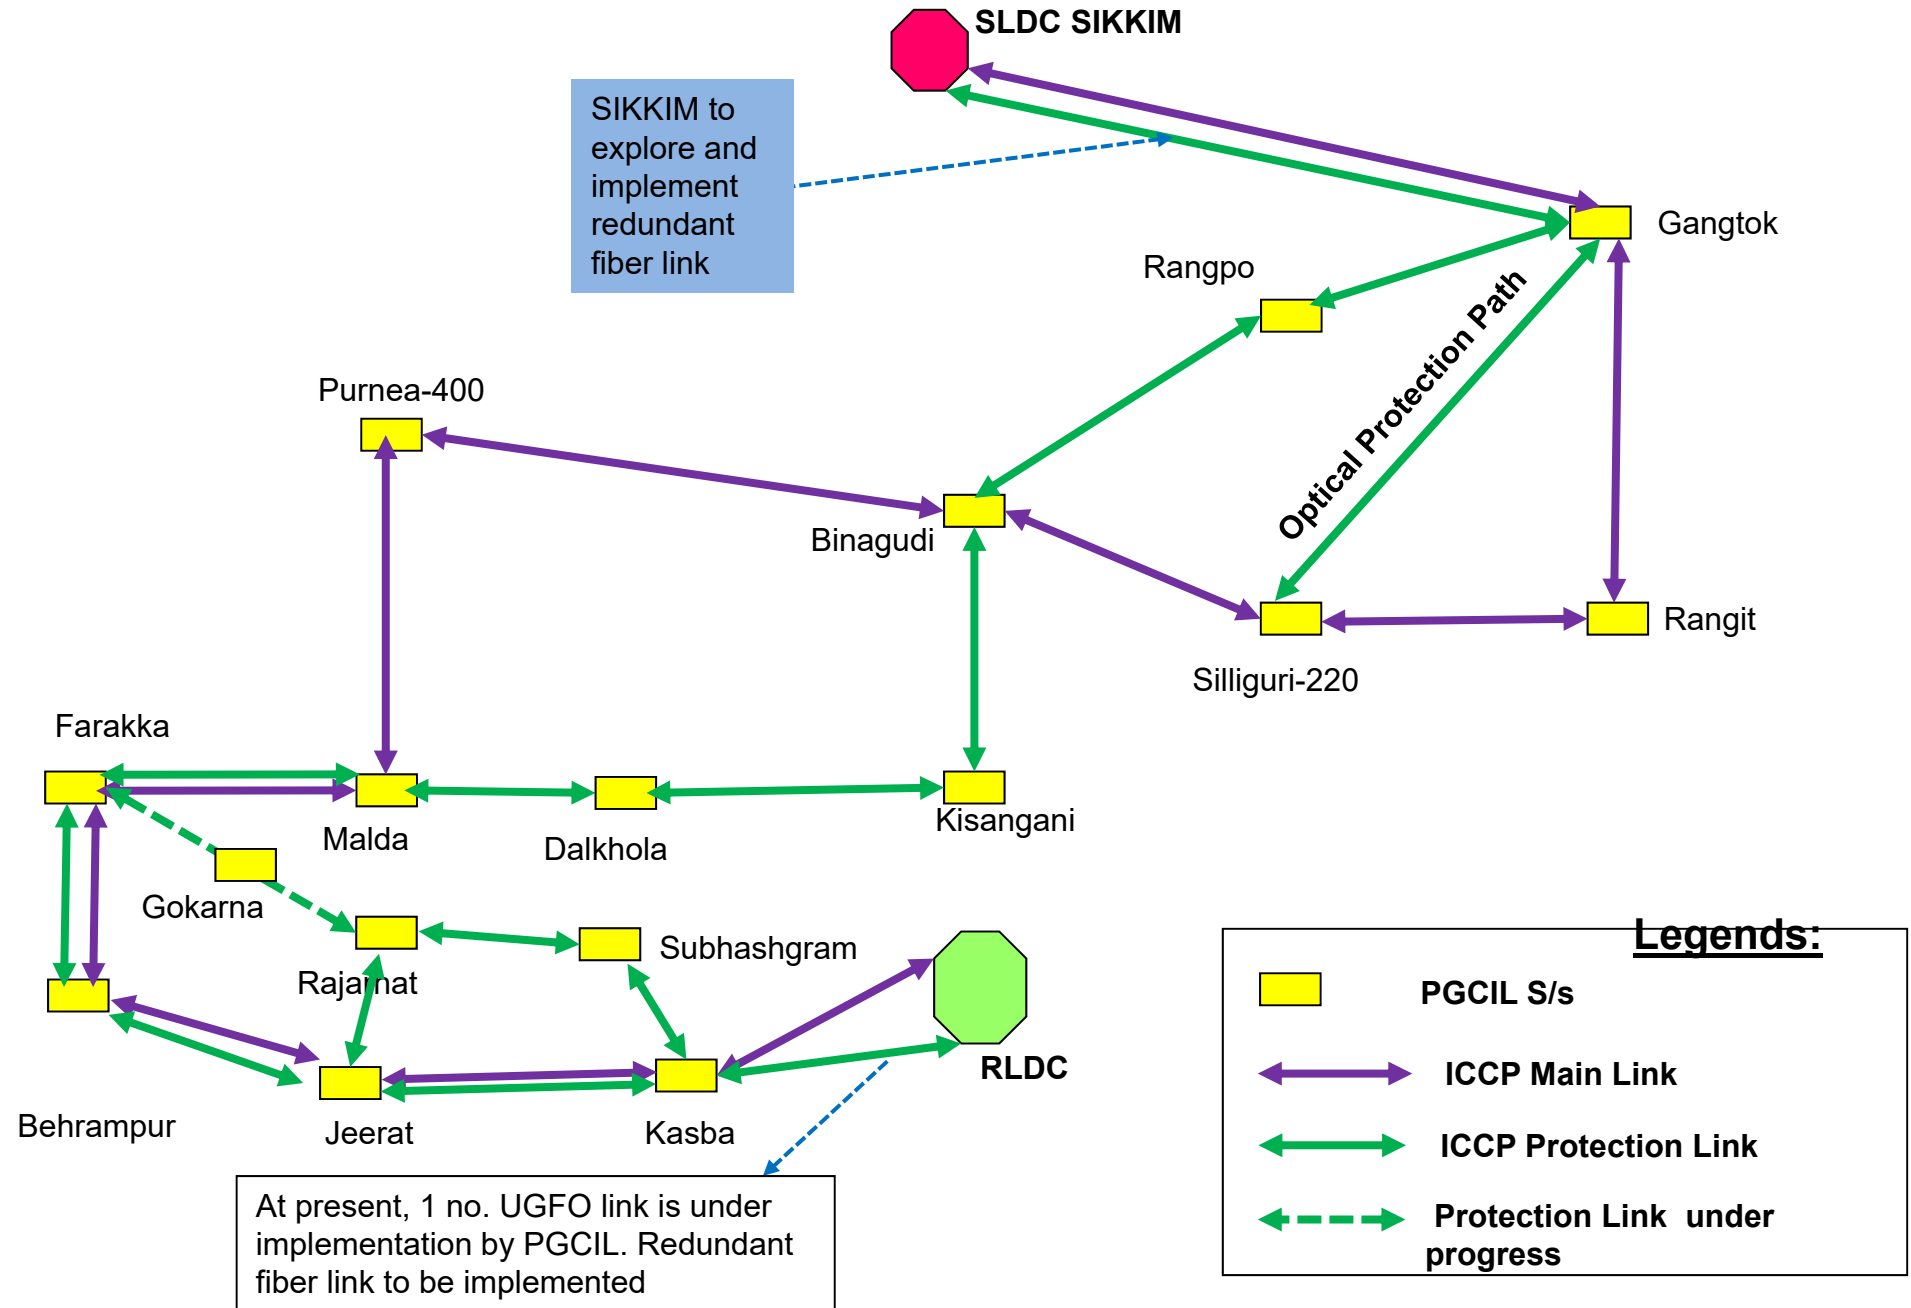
SLDC SIKKIM

SIKKIM to explore and implement redundant fiber link

Gangtok

Rangpo

Optical Protection Path

Purnea-400

Binagudi

Silliguri-220

Rangit

Farakka

Malda

Dalkhola

Kisangani

Gokarna

Rajarhat

Subhashgram

Behrampur

Jeerat

Kasba

RLDC

At present, 1 no. UGFO link is under implementation by PGCIL. Redundant fiber link to be implemented

Legends:

PGCIL S/s

ICCP Main Link

ICCP Protection Link

Protection Link under progress